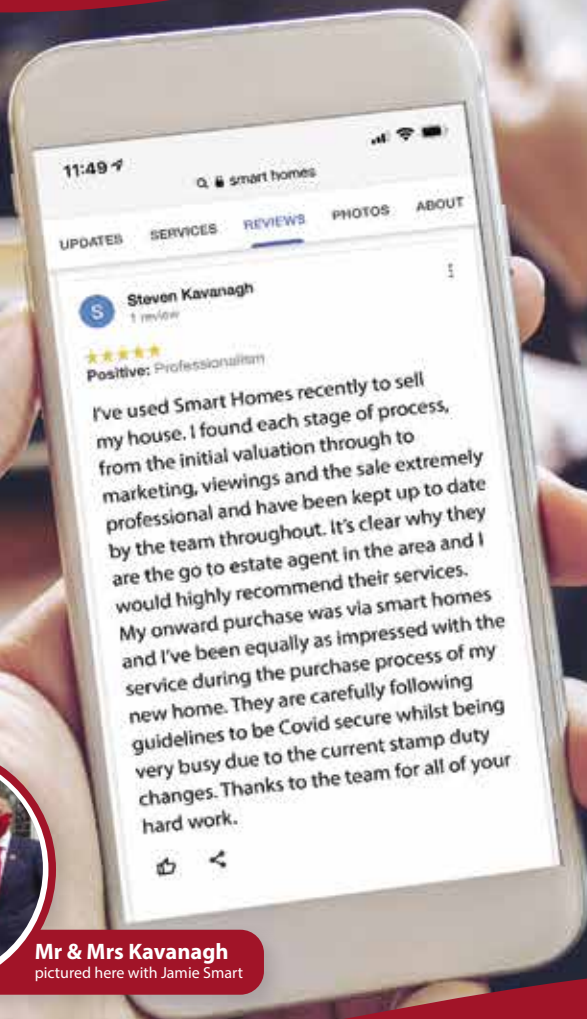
11:49

smart homes

UPDATES SERVICES REVIEWS PHOTOS ABOUT

S Steven Kavanagh
1 review

★★★★★
Positive: Professionalism

I've used Smart Homes recently to sell my house. I found each stage of process, from the initial valuation through to marketing, viewings and the sale extremely professional and have been kept up to date by the team throughout. It's clear why they are the go to estate agent in the area and I would highly recommend their services. My onward purchase was via smart homes and I've been equally as impressed with the service during the purchase process of my new home. They are carefully following guidelines to be Covid secure whilst being very busy due to the current stamp duty changes. Thanks to the team for all of your hard work.

Mr & Mrs Kavanagh
pictured here with Jamie Smart